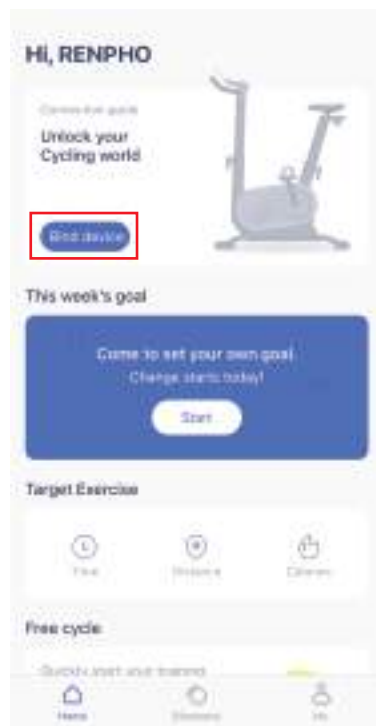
Hi, RENPHO

Connection guide

Unlock your Cycling world

Bind device

This week's goal

Come to set your own goal.

Change starts today!

Start

Target Exercise

Time

Distance

Calories

Free cycle

Quickly start your training

Home

Discover

Me